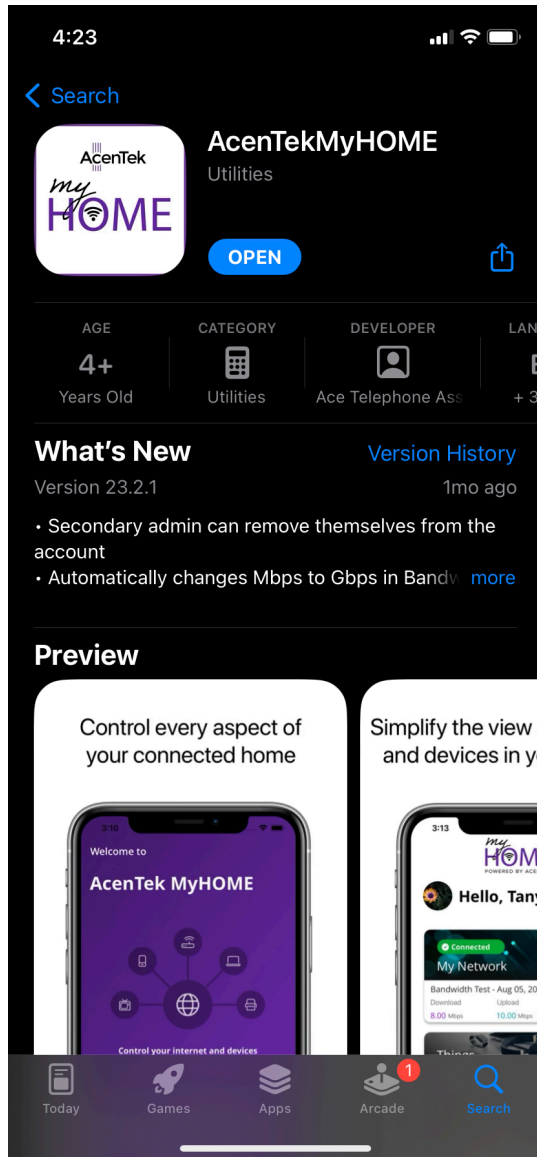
4:23

Search

AcenTek
my
HOME

AcenTekMyHOME
Utilities

OPEN

AGE
4+
Years Old

CATEGORY
Utilities

DEVELOPER
Ace Telephone Ass

LAN
E
+ 3

What's New
Version History
Version 23.2.1
1mo ago

• Secondary admin can remove themselves from the account
• Automatically changes Mbps to Gbps in Bandw more

Preview

Control every aspect of your connected home

3:10
Welcome to
AcenTek MyHOME
Control your internet and devices

Simplify the view and devices in y

3:13
my
HOME
POWERED BY ACE
Hello, Tany
Connected
My Network
Bandwidth Test - Aug 05, 20
Download
8.00 Mbps
Upload
10.00 Mbps
Things

Today
Games
Apps
1
Arcade
Search